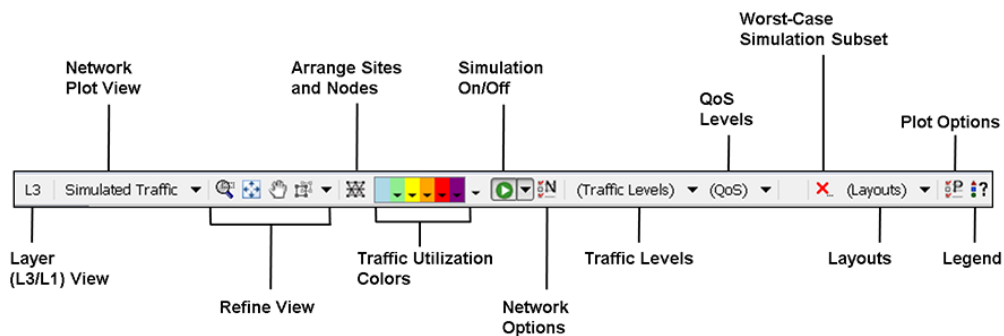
Worst-Case Simulation Subset

Network Plot View

Arrange Sites and Nodes

Simulation On/Off

QoS Levels

Plot Options

L3 Simulated Traffic (Traffic Levels) (QoS) (Layouts)

Layer (L3/L1) View

Refine View

Traffic Utilization Colors

Network Options

Traffic Levels

Layouts

Legend